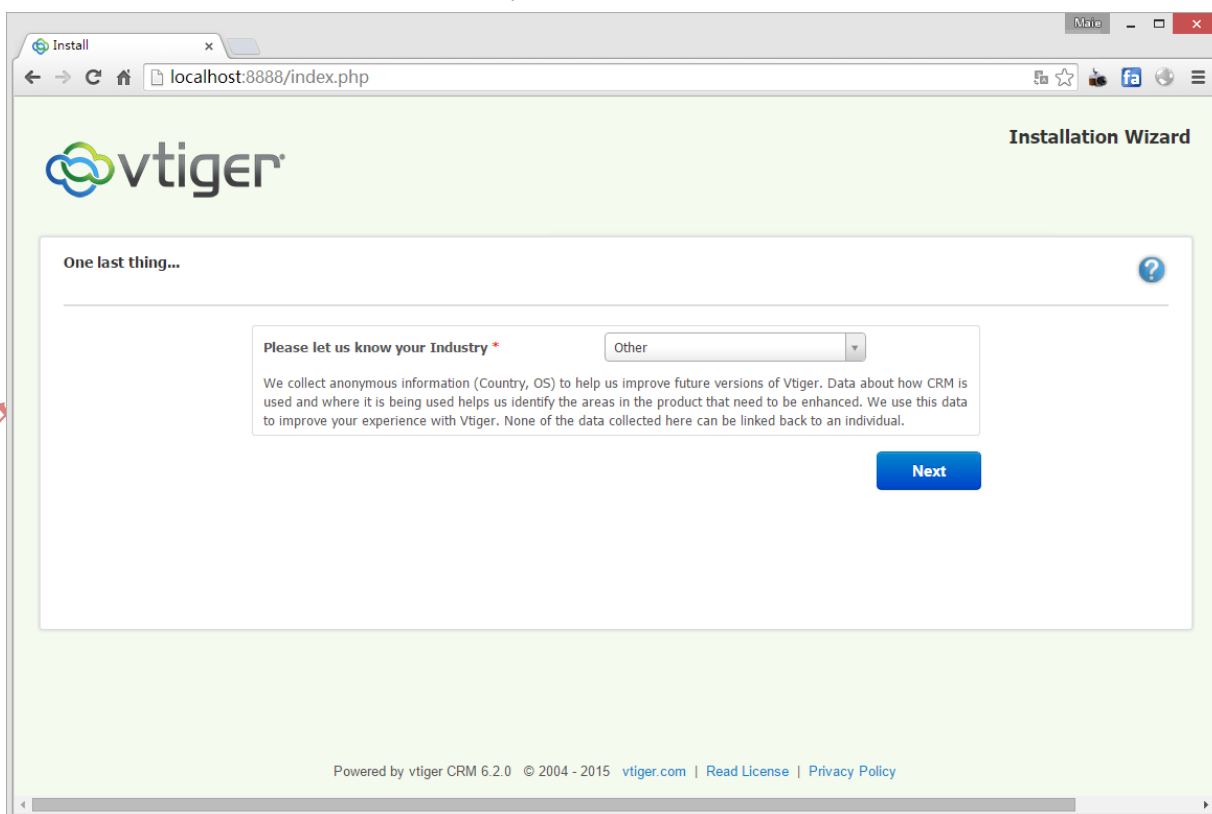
Maie

Install ×

localhost:8888/index.php

vtiger

Installation Wizard

One last thing...

Please let us know your Industry *

Other

We collect anonymous information (Country, OS) to help us improve future versions of Vtiger. Data about how CRM is used and where it is being used helps us identify the areas in the product that need to be enhanced. We use this data to improve your experience with Vtiger. None of the data collected here can be linked back to an individual.

Next

Powered by vtiger CRM 6.2.0 © 2004 - 2015 vtiger.com | Read License | Privacy Policy